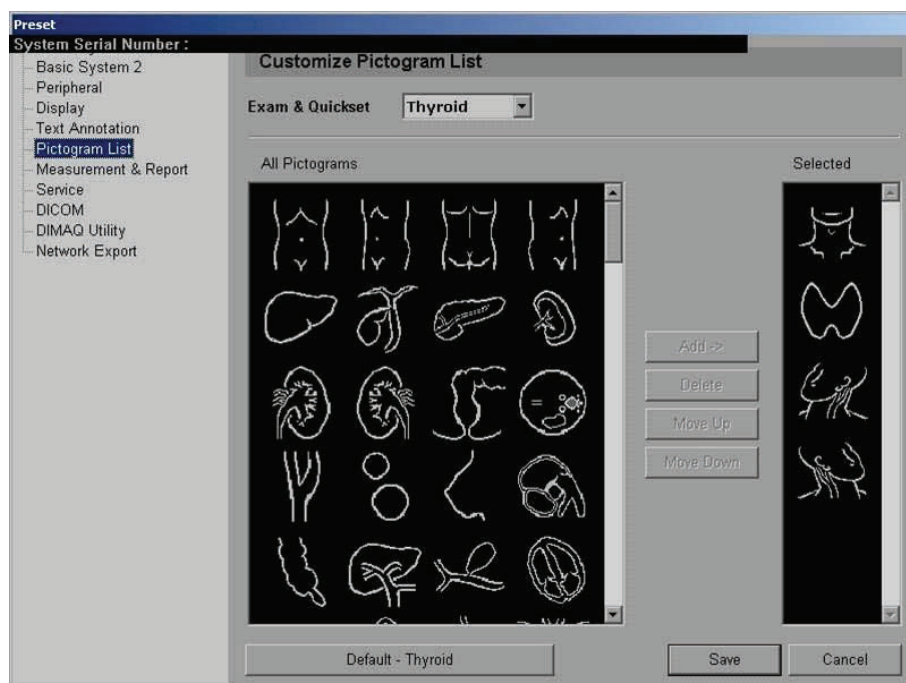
Preset
System Serial Number :

Basic System 2
Peripheral
Display
Text Annotation
Pictogram List
Measurement & Report
Service
DICOM
DIMAQ Utility
Network Export

Customize Pictogram List

Exam & Quickset Thyroid

All Pictograms

Selected

Add ->
Delete
Move Up
Move Down

Default - Thyroid

Save

Cancel